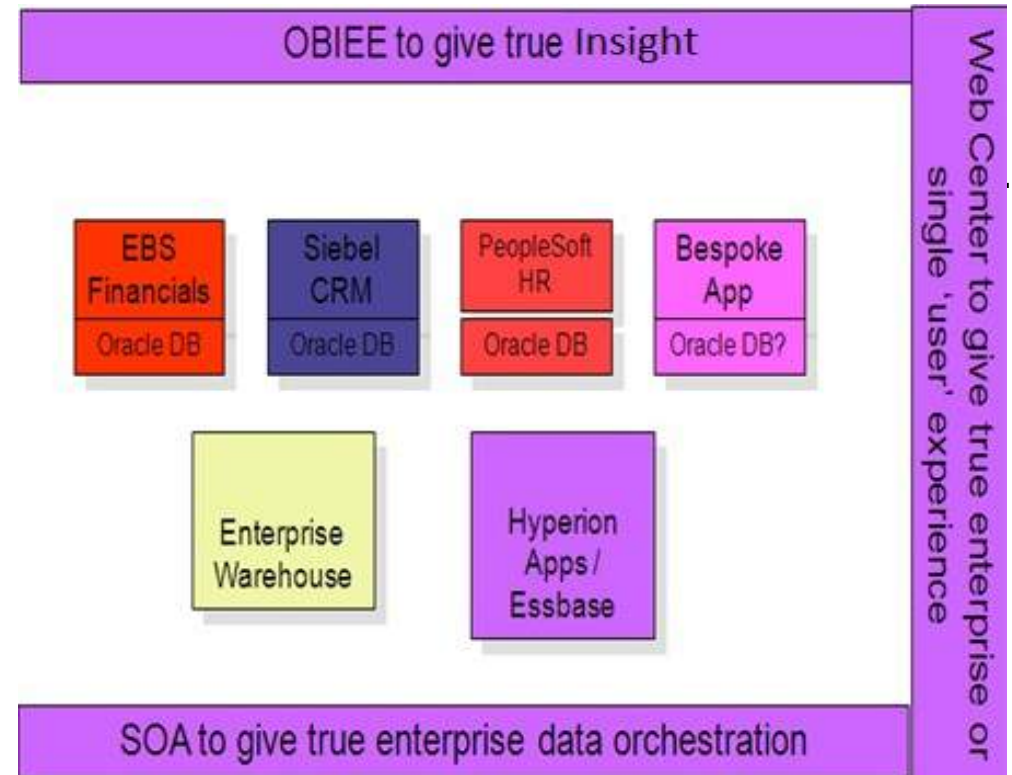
OBIEE to give true Insight

EBS Financials

Oracle DB

Siebel CRM

Oracle DB

PeopleSoft HR

Oracle DB

Bespoke App

Oracle DB?

Enterprise Warehouse

Hyperion Apps / Essbase

SOA to give true enterprise data orchestration

Web Center to give true enterprise or single 'user' experience